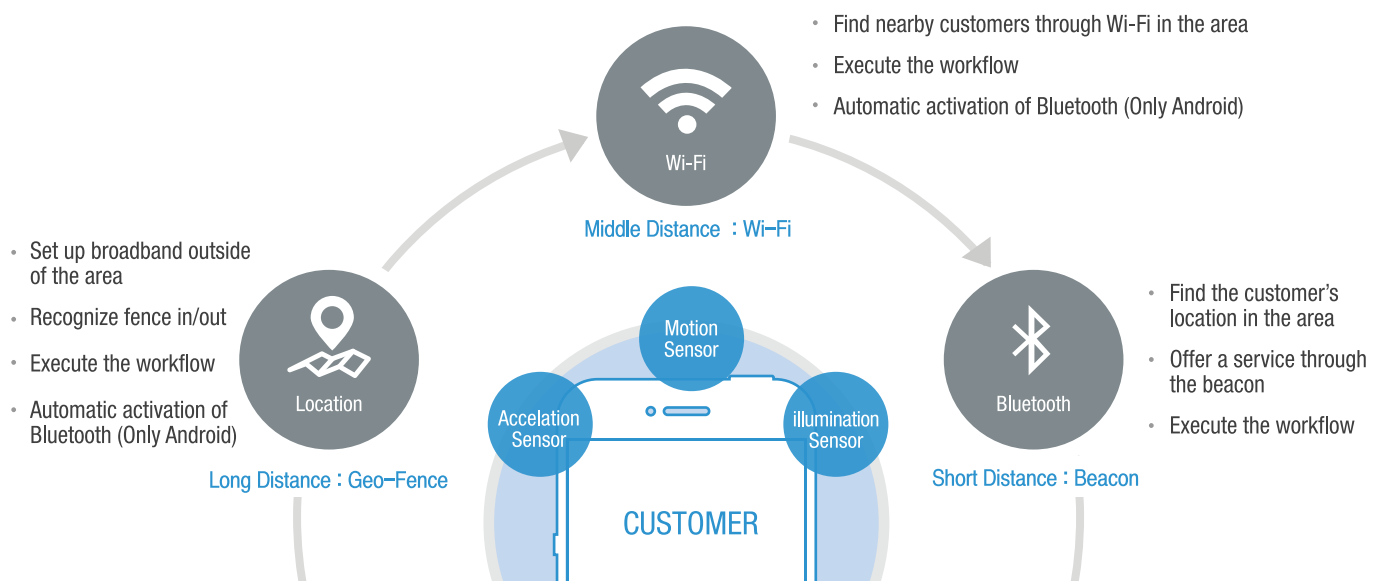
• Find nearby customers through Wi-Fi in the area
• Execute the workflow
• Automatic activation of Bluetooth (Only Android)

Wi-Fi

Middle Distance : Wi-Fi

• Set up broadband outside of the area
• Recognize fence in/out
• Execute the workflow
• Automatic activation of Bluetooth (Only Android)

Location

Long Distance : Geo-Fence

Motion Sensor

Accelation Sensor

illumination Sensor

CUSTOMER

• Find the customer's location in the area
• Offer a service through the beacon
• Execute the workflow

Bluetooth

Short Distance : Beacon